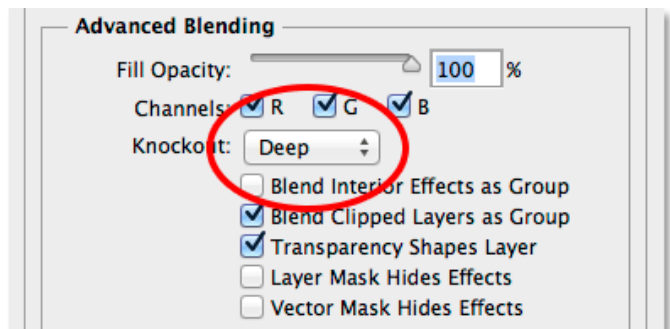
Advanced Blending

Fill Opacity: 100 %

Channels: R G B

Knockout: Deep

Blend Interior Effects as Group

Blend Clipped Layers as Group

Transparency Shapes Layer

Layer Mask Hides Effects

Vector Mask Hides Effects